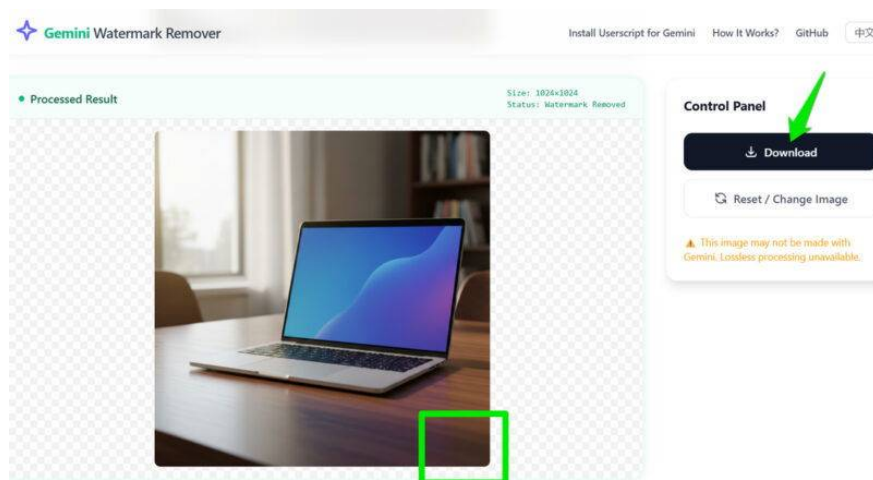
Gemini Watermark Remover

Install Userscript for Gemini How It Works? GitHub 中文

Processed Result

Size: 1024×1024
Status: Watermark Removed

Control Panel

Download

Reset / Change Image

This image may not be made with Gemini. Lossless processing unavailable.